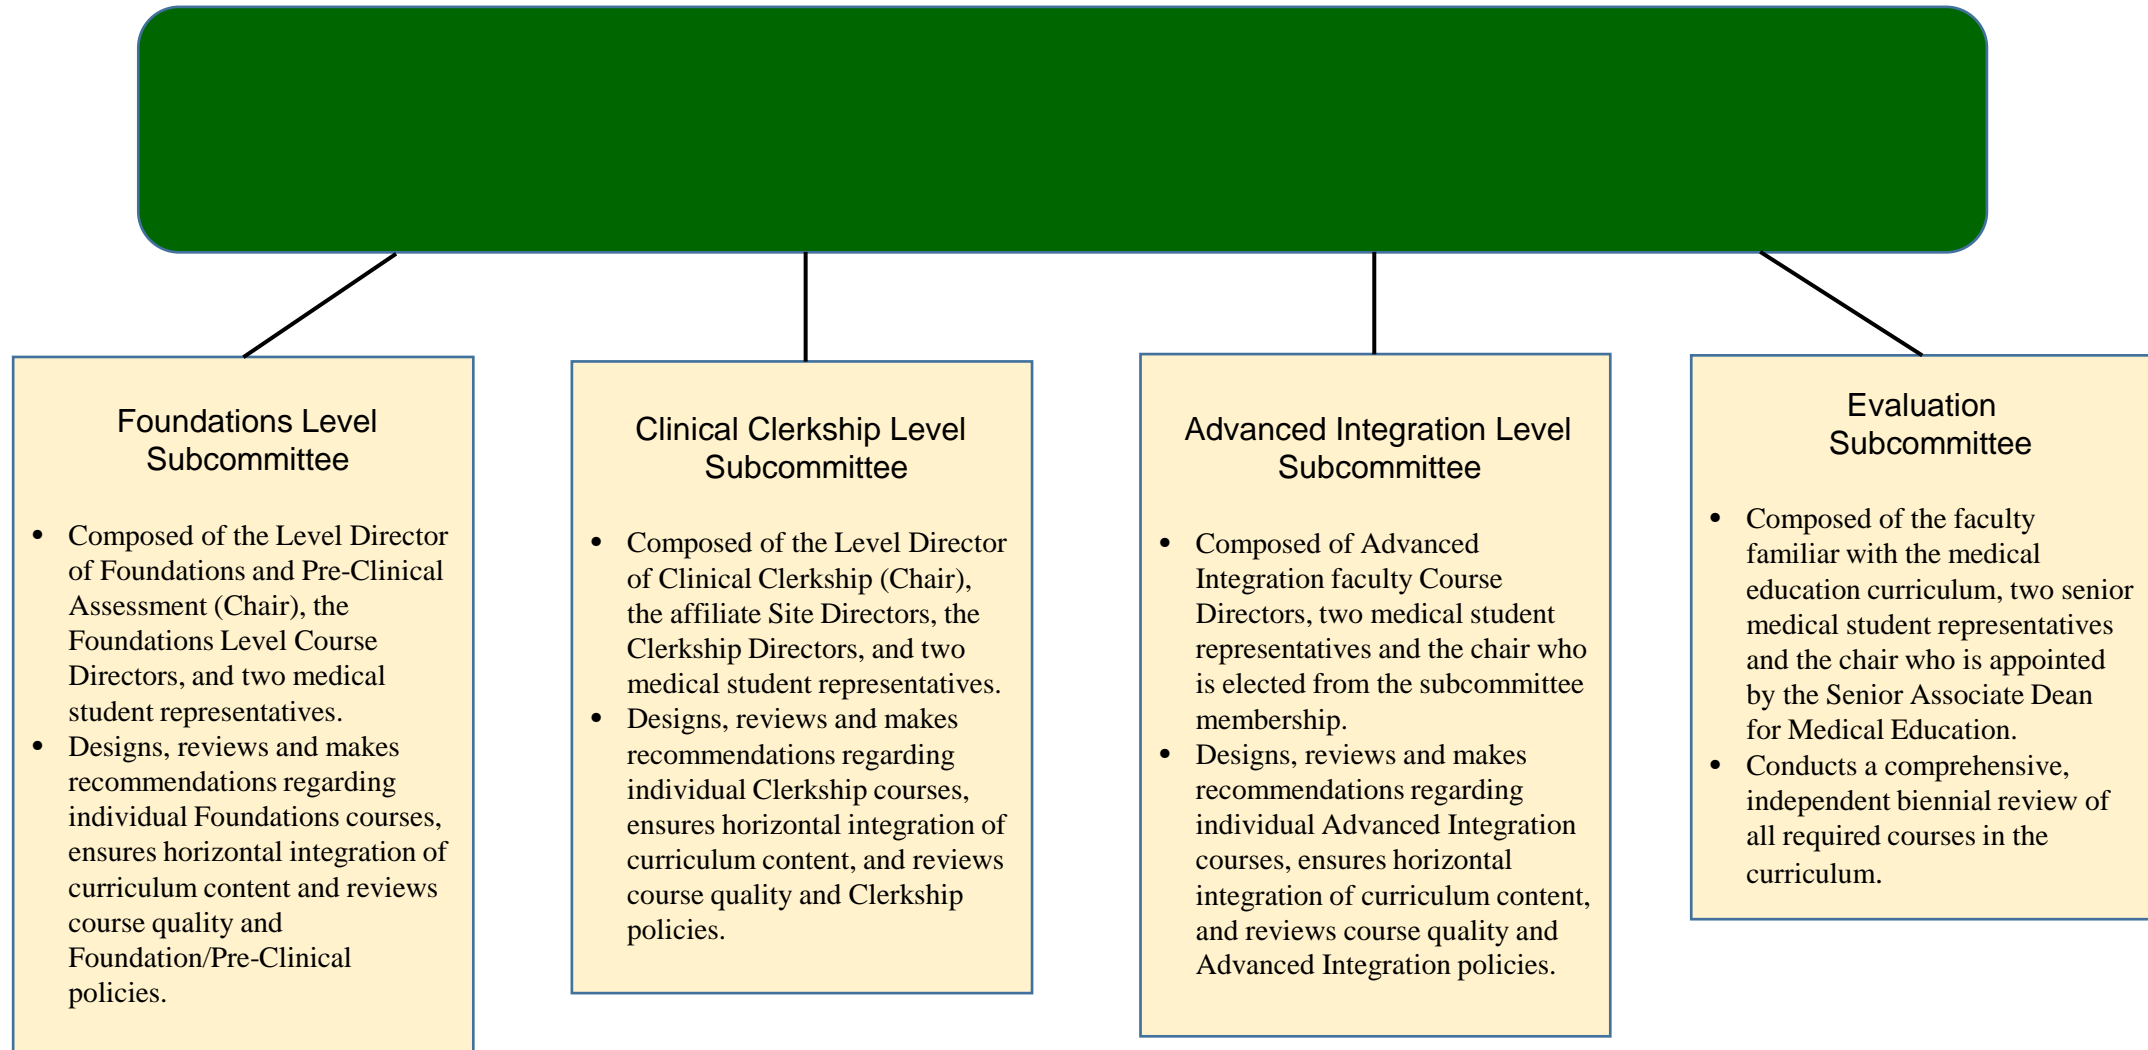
Foundations Level Subcommittee

- Composed of the Level Director of Foundations and Pre-Clinical Assessment (Chair), the Foundations Level Course Directors, and two medical student representatives.
- Designs, reviews and makes recommendations regarding individual Foundations courses, ensures horizontal integration of curriculum content and reviews course quality and Foundation/Pre-Clinical policies.

Clinical Clerkship Level Subcommittee

- Composed of the Level Director of Clinical Clerkship (Chair), the affiliate Site Directors, the Clerkship Directors, and two medical student representatives.
- Designs, reviews and makes recommendations regarding individual Clerkship courses, ensures horizontal integration of curriculum content, and reviews course quality and Clerkship policies.

Advanced Integration Level Subcommittee

- Composed of Advanced Integration faculty Course Directors, two medical student representatives and the chair who is elected from the subcommittee membership.
- Designs, reviews and makes recommendations regarding individual Advanced Integration courses, ensures horizontal integration of curriculum content, and reviews course quality and Advanced Integration policies.

Evaluation Subcommittee

- Composed of the faculty familiar with the medical education curriculum, two senior medical student representatives and the chair who is appointed by the Senior Associate Dean for Medical Education.
- Conducts a comprehensive, independent biennial review of all required courses in the curriculum.